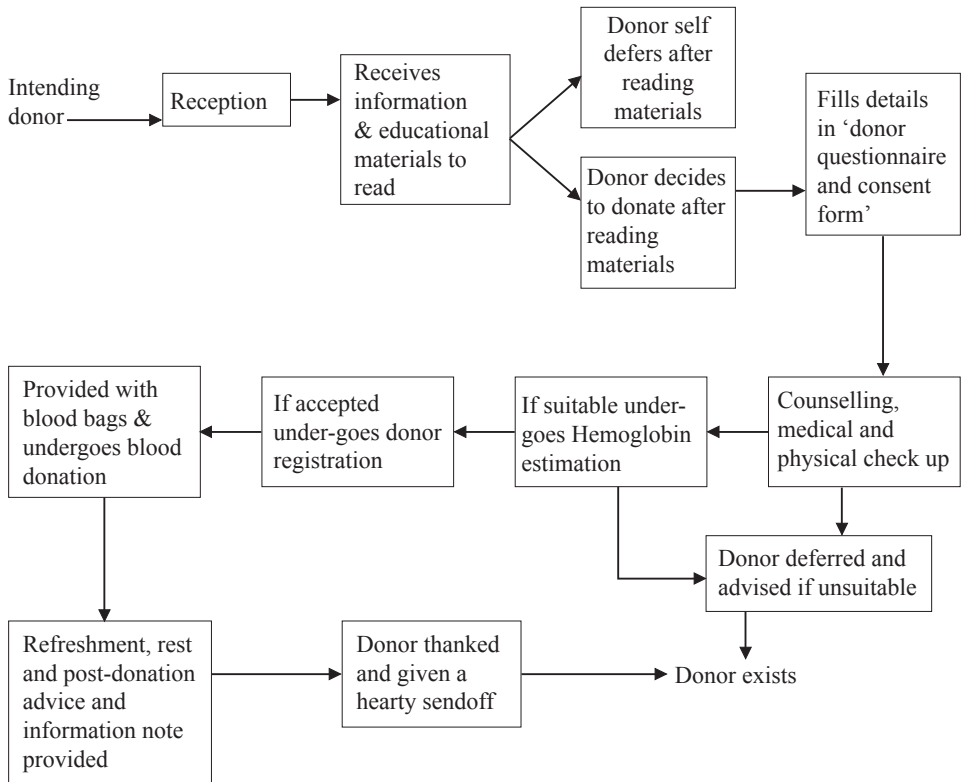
Intending donor

Reception

Receives information & educational materials to read

Donor self defers after reading materials

Donor decides to donate after reading materials

Fills details in 'donor questionnaire and consent form'

Counselling, medical and physical check up

If suitable under-goes Hemoglobin estimation

If accepted under-goes donor registration

Provided with blood bags & undergoes blood donation

Donor deferred and advised if unsuitable

Refreshment, rest and post-donation advice and information note provided

Donor thanked and given a hearty sendoff

Donor exists